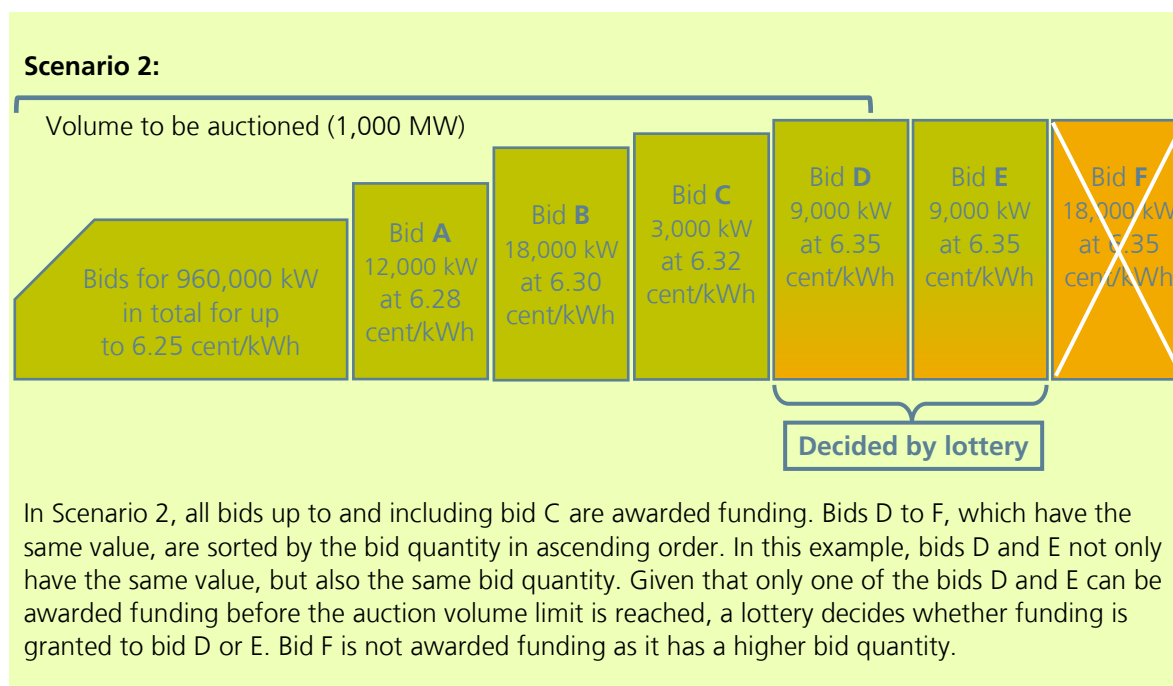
**Scenario 2:**

Volume to be auctioned (1,000 MW)

Bids for 960,000 kW in total for up to 6.25 cent/kWh

Bid **A** 12,000 kW at 6.28 cent/kWh

Bid **B** 18,000 kW at 6.30 cent/kWh

Bid **C** 3,000 kW at 6.32 cent/kWh

Bid **D** 9,000 kW at 6.35 cent/kWh

Bid **E** 9,000 kW at 6.35 cent/kWh

Bid **F** 18,000 kW at 6.35 cent/kWh

**Decided by lottery**

In Scenario 2, all bids up to and including bid C are awarded funding. Bids D to F, which have the same value, are sorted by the bid quantity in ascending order. In this example, bids D and E not only have the same value, but also the same bid quantity. Given that only one of the bids D and E can be awarded funding before the auction volume limit is reached, a lottery decides whether funding is granted to bid D or E. Bid F is not awarded funding as it has a higher bid quantity.